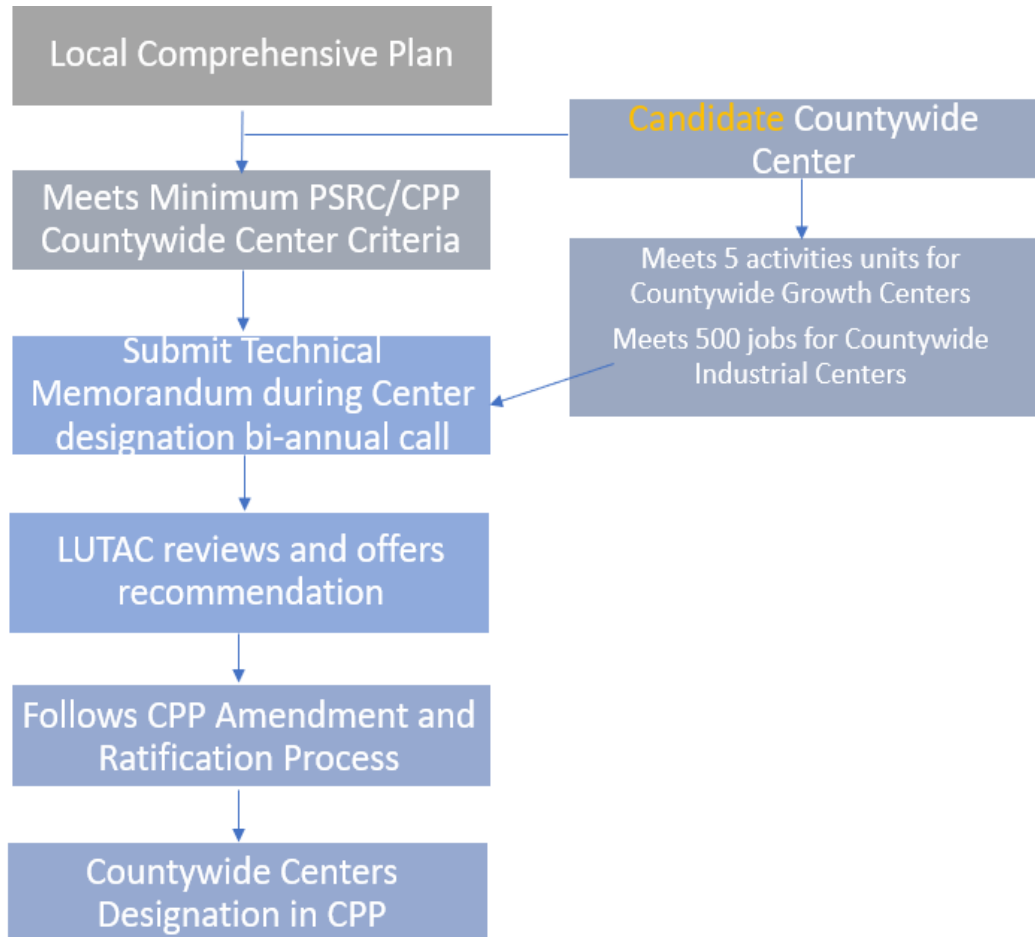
Local Comprehensive Plan

Candidate Countywide Center

Meets Minimum PSRC/CPP Countywide Center Criteria

Meets 5 activities units for Countywide Growth Centers

Meets 500 jobs for Countywide Industrial Centers

Submit Technical Memorandum during Center designation bi-annual call

LUTAC reviews and offers recommendation

Follows CPP Amendment and Ratification Process

Countywide Centers Designation in CPP